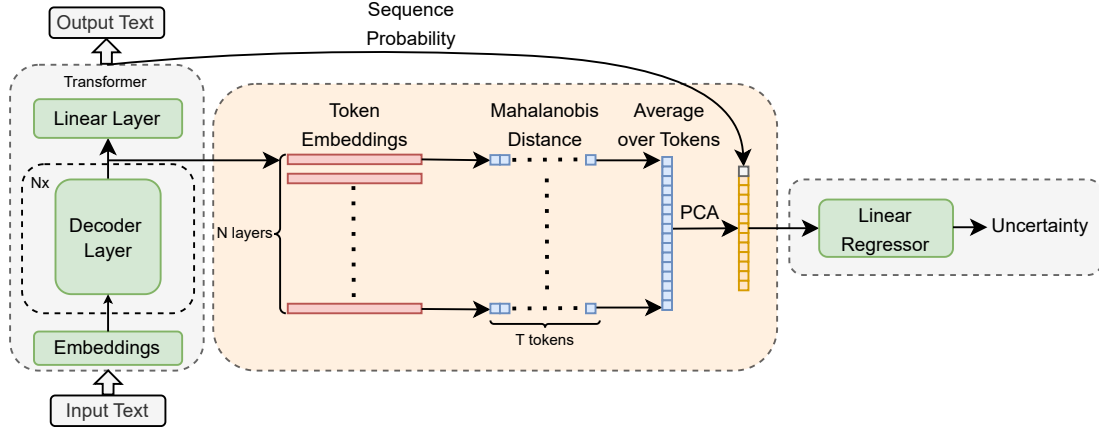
Output Text

Sequence Probability

Transformer

Linear Layer

Nx

Decoder Layer

Embeddings

Input Text

Token Embeddings

Mahalanobis Distance

Average over Tokens

N layers

T tokens

PCA

Linear Regressor

Uncertainty